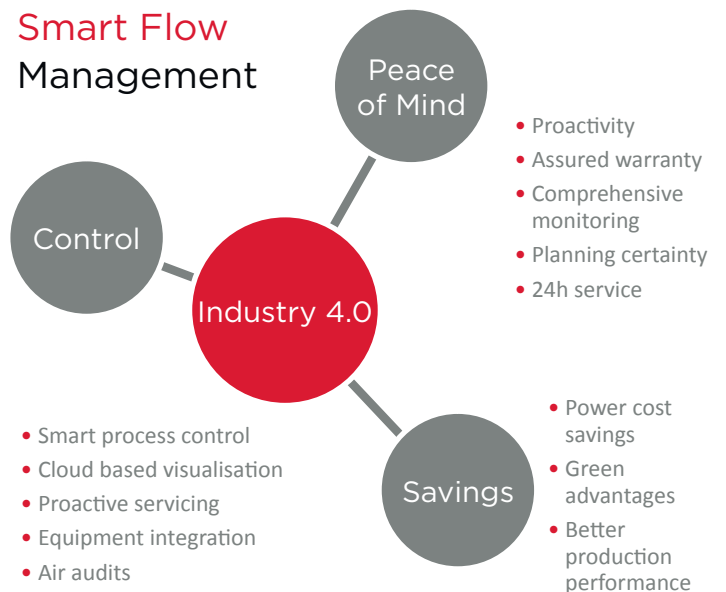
Smart Flow
Management

Peace of Mind

• Proactivity
• Assured warranty
• Comprehensive monitoring
• Planning certainty
• 24h service

Control

Industry 4.0

• Smart process control
• Cloud based visualisation
• Proactive servicing
• Equipment integration
• Air audits

Savings

• Power cost savings
• Green advantages
• Better production performance